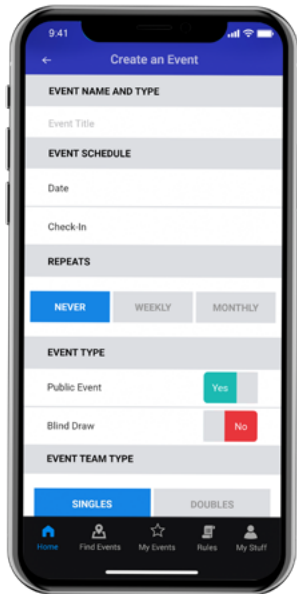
9:41

←
Create an Event

EVENT NAME AND TYPE

Event Title

EVENT SCHEDULE

Date

Check-In

REPEATS

NEVER
WEEKLY
MONTHLY

EVENT TYPE

Public Event
Yes

Blind Draw
No

EVENT TEAM TYPE

SINGLES
DOUBLES

Home
Find Events
My Events
Rules
My Stuff